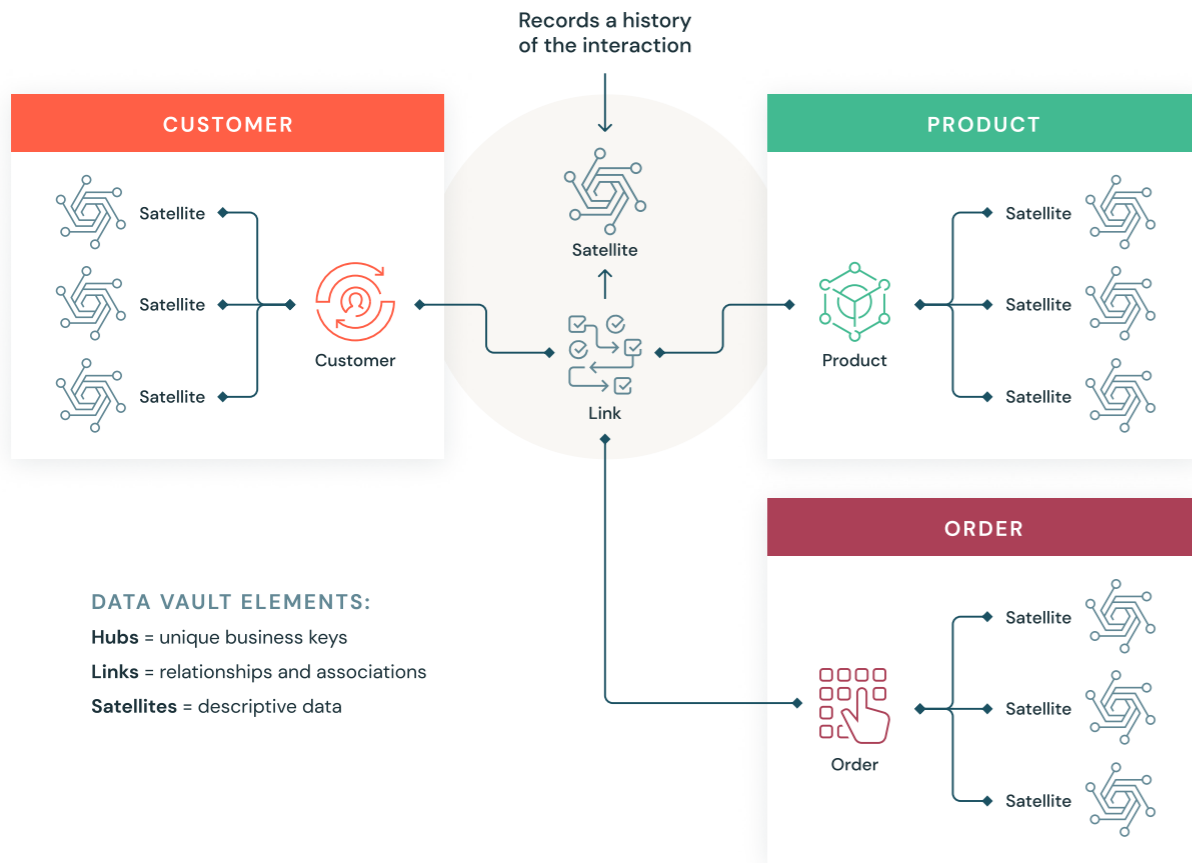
Records a history of the interaction

CUSTOMER

Satellite

Satellite

Satellite

Customer

Satellite

Link

PRODUCT

Product

Satellite

Satellite

Satellite

ORDER

Order

Satellite

Satellite

Satellite

DATA VAULT ELEMENTS:

**Hubs** = unique business keys

**Links** = relationships and associations

**Satellites** = descriptive data